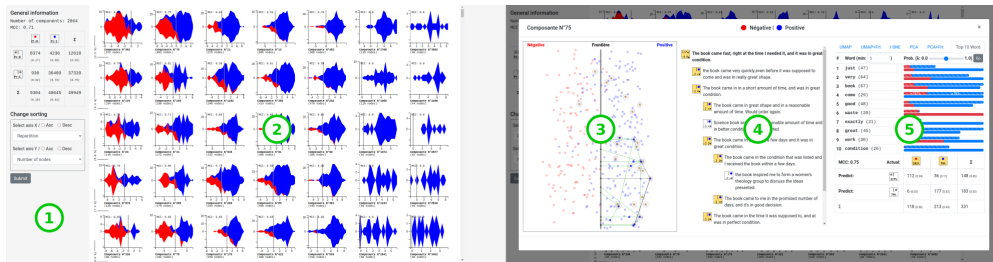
General information
Number of components: 2864
MCC: 0.71

|  |  |  |  |
|---|---|---|---|
|  | 8374 | 4230 | 12610 |
|  | 930 | 36409 | 37339 |
| Σ | 9304 | 40640 | 49949 |

Change sorting
Select axis X / ○ Asc ○ Desc
Repartition
Select axis Y / ○ Asc ○ Desc
Number of nodes
Submit

1

2

General information

Composante N°75

● Négative ● Positive

Négative
Frontière
Positive

The book came fast, right at the time I needed it, and it was in great condition.

the book came very quickly,even before it was supposed to come and was in really great shape.

The book came in in a short amount of time, and was in great condition.

The book came in great shape and in a reasonable amount of time. Would order again.

Science book came in a reasonable amount of time and in better condition than expected.

The book came in within a few days and it was in great condition.

The book came in the condition that was listed and I received the book within a few days.

The book inspired me to form a women's theology group to discuss the ideas presented.

The book came to me in the promised number of days, and in its good condition.

The book came in the time it was supposed to, and at was in perfect condition.

3

4

UMAP UMAP+TH t-SNE PCA PCA+TH Top 10 Word

# Word (min: 3) Prob. (0.0 — 1.0)

1 just (47)
2 very (84)
3 book (87)
4 came (28)
5 good (48)
6 waste (26)
7 exactly (21)
8 great (45)
9 work (30)
10 condition (26)

5

| MCC: 0.75 | Actual |  |  | Σ |
|---|---|---|---|---|
| Predict: |  | 112 | 36 | 148 |
| Predict: |  | 6 | 177 | 183 |
| Σ |  | 118 | 213 | 331 |